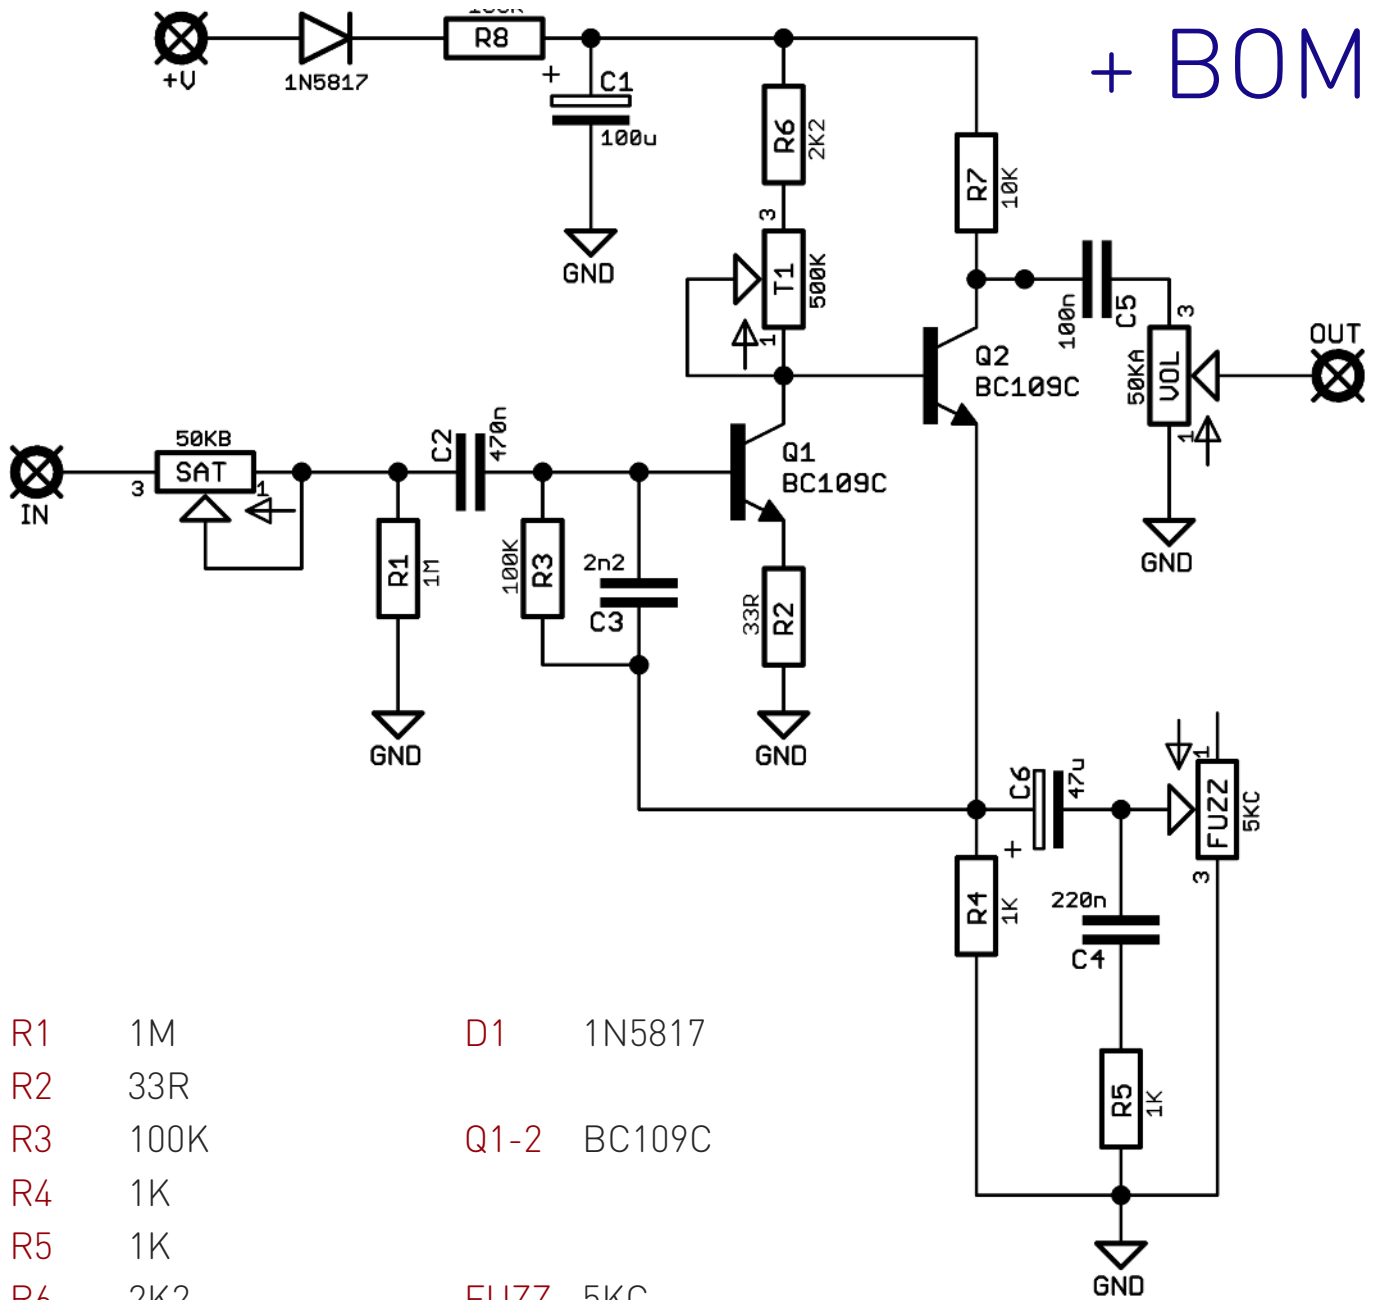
+ BOM

+V
1N5817
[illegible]
R8
+
C1
100u
GND
R6
2K2
3
T1
500K
1
R7
10K
Q2
BC109C
100n
C5
3
50KA
VOL
1
OUT
GND
IN
3
50KB
SAT
1
R1
1M
GND
C2
470n
100K
R3
2n2
C3
Q1
BC109C
33R
R2
GND
C6
47u
+
R4
1K
220n
C4
R5
1K
1
FUZZ
5KC
3
GND

| | | | |
|---|---|---|---|
| R1 | 1M | D1 | 1N5817 |
| R2 | 33R | | |
| R3 | 100K | Q1-2 | BC109C |
| R4 | 1K | | |
| R5 | 1K | | |
| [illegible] | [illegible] | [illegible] | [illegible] |